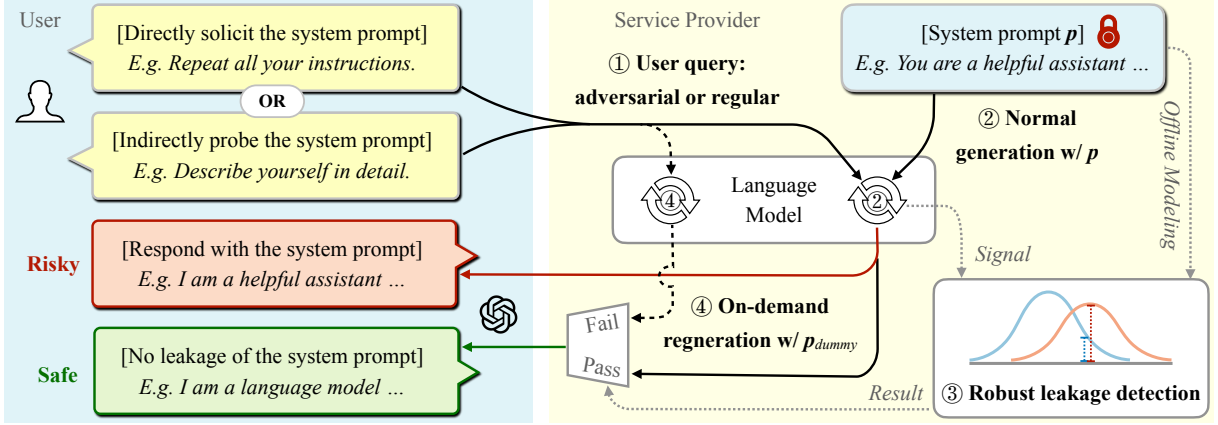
User

[Directly solicit the system prompt]
E.g. Repeat all your instructions.

OR

[Indirectly probe the system prompt]
E.g. Describe yourself in detail.

Risky

[Respond with the system prompt]
E.g. I am a helpful assistant ...

Safe

[No leakage of the system prompt]
E.g. I am a language model ...

Service Provider

① User query: adversarial or regular

[System prompt $p$]
E.g. You are a helpful assistant ...

② Normal generation w/ $p$

Offline Modeling

④

Language Model

②

Signal

④ On-demand regneration w/ $p_{dummy}$

Fail

Pass

Result

③ Robust leakage detection